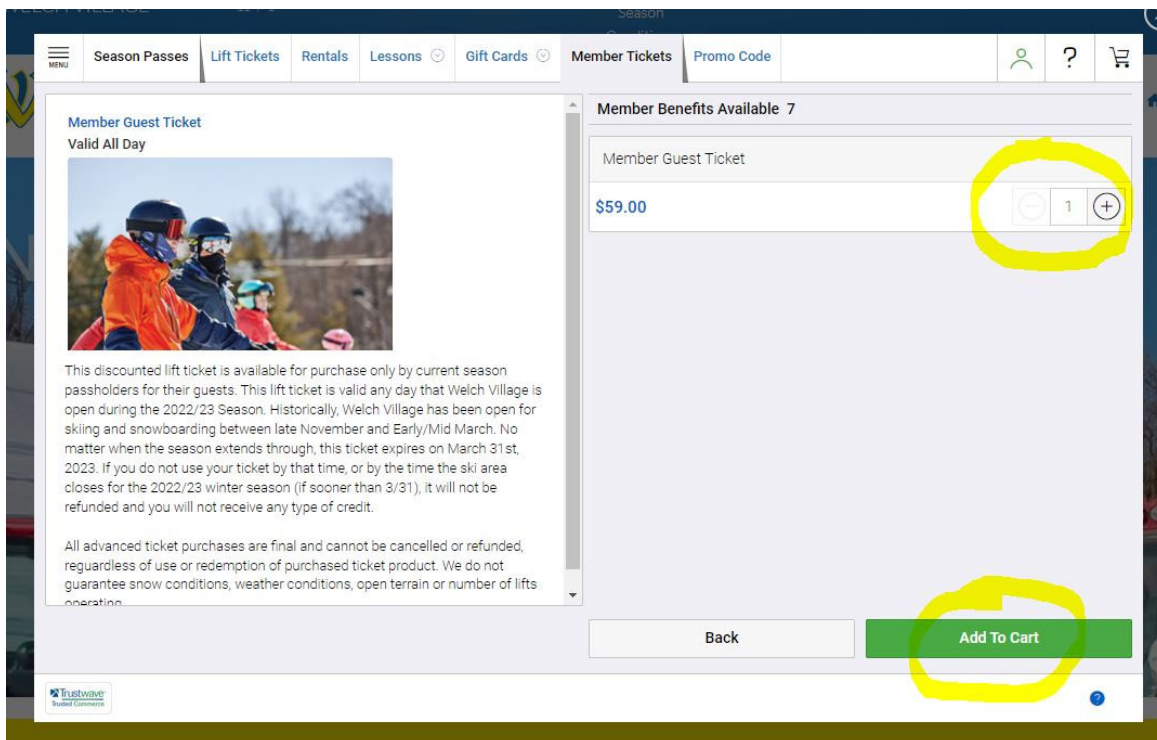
MENU Season Passes Lift Tickets Rentals Lessons Gift Cards Member Tickets Promo Code

Member Guest Ticket
Valid All Day

This discounted lift ticket is available for purchase only by current season passholders for their guests. This lift ticket is valid any day that Welch Village is open during the 2022/23 Season. Historically, Welch Village has been open for skiing and snowboarding between late November and Early/Mid March. No matter when the season extends through, this ticket expires on March 31st, 2023. If you do not use your ticket by that time, or by the time the ski area closes for the 2022/23 winter season (if sooner than 3/31), it will not be refunded and you will not receive any type of credit.

All advanced ticket purchases are final and cannot be cancelled or refunded, reguardless of use or redemption of purchased ticket product. We do not guarantee snow conditions, weather conditions, open terrain or number of lifts operating

Member Benefits Available 7

Member Guest Ticket

$59.00

1

Back

Add To Cart

Trustwave Trusted Commerce